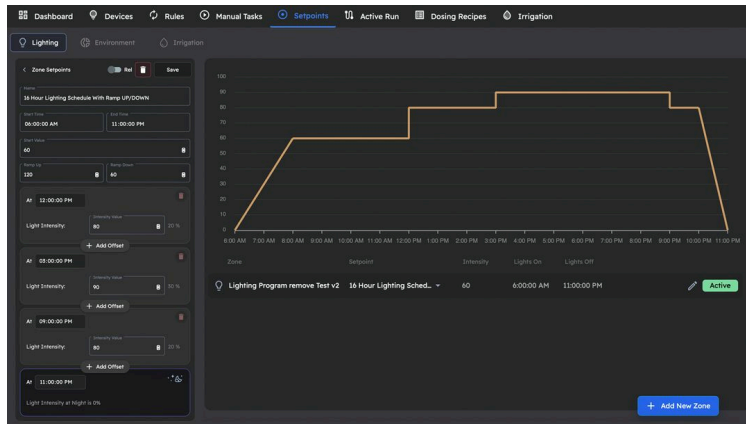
Dashboard Devices Rules Manual Tasks Setpoints Active Run Dosing Recipes Irrigation

Lighting Environment Irrigation

< Zone Setpoints Rel Save

Name
16 Hour Lighting Schedule With Ramp UP/DOWN

Start Time
06:00:00 AM

End Time
11:00:00 PM

Start Value
60

Ramp Up
120

Ramp Down
60

At 12:00:00 PM
Light Intensity:
Intensity Value
80
20 %
+ Add Offset

At 03:00:00 PM
Light Intensity:
Intensity Value
90
30 %
+ Add Offset

At 09:00:00 PM
Light Intensity:
Intensity Value
80
20 %
+ Add Offset

At 11:00:00 PM
Light Intensity at Night is 0%

100
90
80
70
60
50
40
30
20
10
0
6:00 AM 7:00 AM 8:00 AM 9:00 AM 10:00 AM 11:00 AM 12:00 PM 1:00 PM 2:00 PM 3:00 PM 4:00 PM 5:00 PM 6:00 PM 7:00 PM 8:00 PM 9:00 PM 10:00 PM 11:00 PM

| Zone | Setpoint | Intensity | Lights On | Lights Off | |
|---|---|---|---|---|---|
| Lighting Program remove Test v2 | 16 Hour Lighting Sched... | 60 | 6:00:00 AM | 11:00:00 PM | Active |

+ Add New Zone